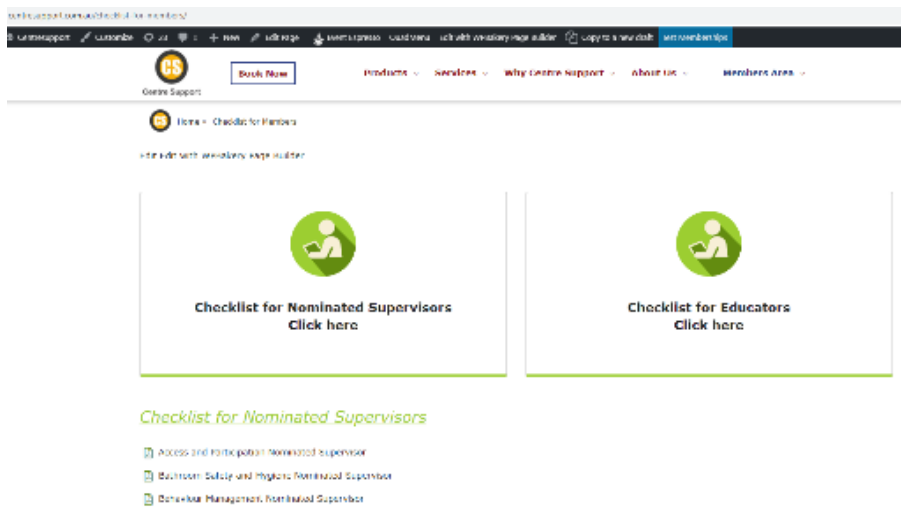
centresupport.com.au/checklist-for-members/

Centre Support Customize 20 0 + New Edit Page Insert Espresso Guard Menu Edit with WPBakery Page Builder Copy to a new draft Test Membership

CS
Centre Support

Book Now

Products Services Why Centre Support About Us Members Area

Home » Checklist for Members

Edit Edit with WPBakery Page Builder

Checklist for Nominated Supervisors
Click here

Checklist for Educators
Click here

Checklist for Nominated Supervisors

Access and Participation Nominated Supervisor

Bathroom Safety and Hygiene Nominated Supervisor

Behaviour Management Nominated Supervisor